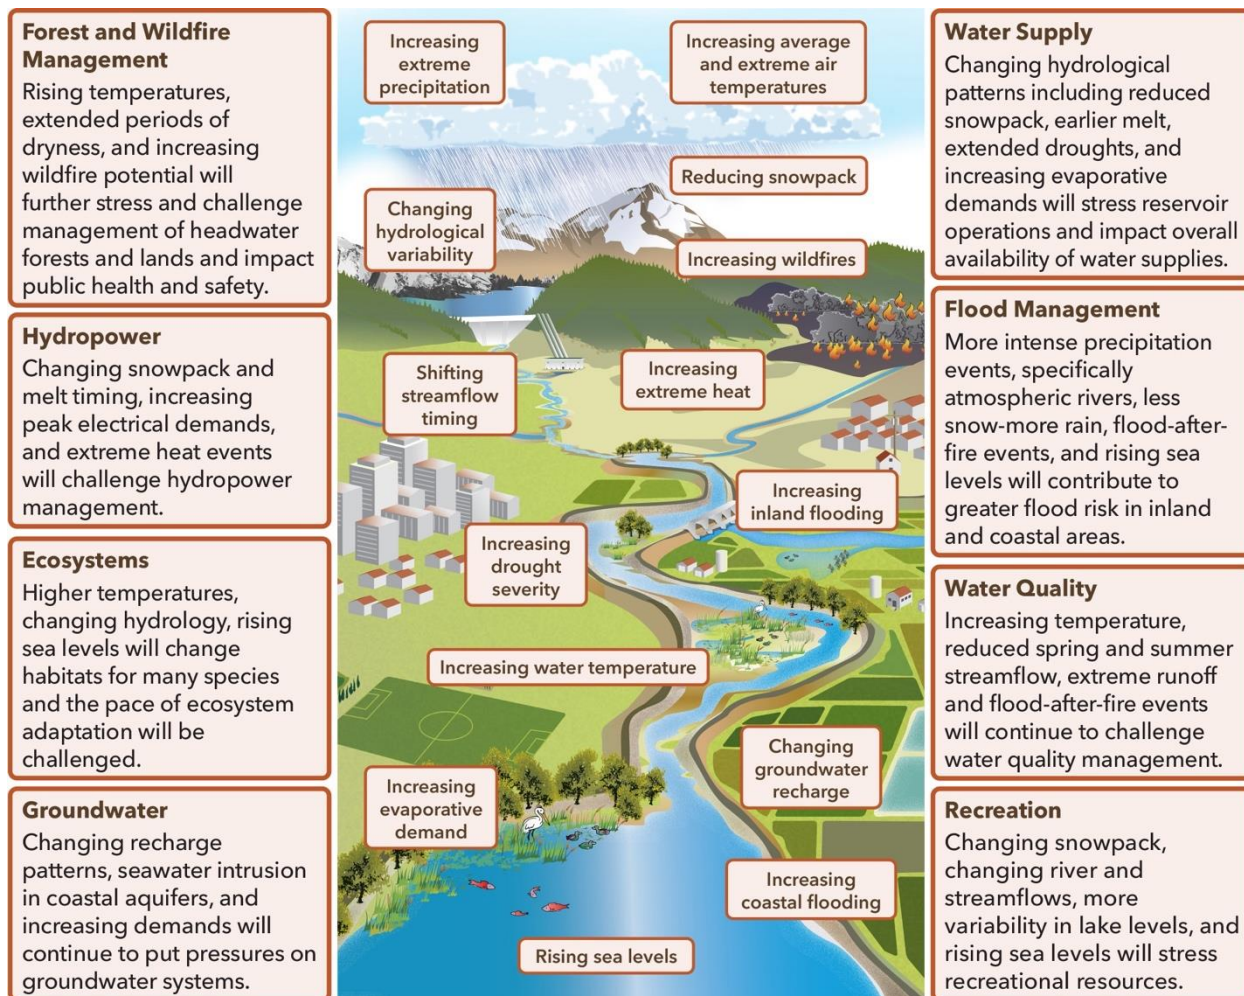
Forest and Wildfire Management
Rising temperatures, extended periods of dryness, and increasing wildfire potential will further stress and challenge management of headwater forests and lands and impact public health and safety.

Hydropower
Changing snowpack and melt timing, increasing peak electrical demands, and extreme heat events will challenge hydropower management.

Ecosystems
Higher temperatures, changing hydrology, rising sea levels will change habitats for many species and the pace of ecosystem adaptation will be challenged.

Groundwater
Changing recharge patterns, seawater intrusion in coastal aquifers, and increasing demands will continue to put pressures on groundwater systems.

Increasing extreme precipitation

Increasing average and extreme air temperatures

Reducing snowpack

Changing hydrological variability

Increasing wildfires

Shifting streamflow timing

Increasing extreme heat

Increasing inland flooding

Increasing drought severity

Increasing water temperature

Changing groundwater recharge

Increasing evaporative demand

Increasing coastal flooding

Rising sea levels

Water Supply
Changing hydrological patterns including reduced snowpack, earlier melt, extended droughts, and increasing evaporative demands will stress reservoir operations and impact overall availability of water supplies.

Flood Management
More intense precipitation events, specifically atmospheric rivers, less snow-more rain, flood-after-fire events, and rising sea levels will contribute to greater flood risk in inland and coastal areas.

Water Quality
Increasing temperature, reduced spring and summer streamflow, extreme runoff and flood-after-fire events will continue to challenge water quality management.

Recreation
Changing snowpack, changing river and streamflows, more variability in lake levels, and rising sea levels will stress recreational resources.